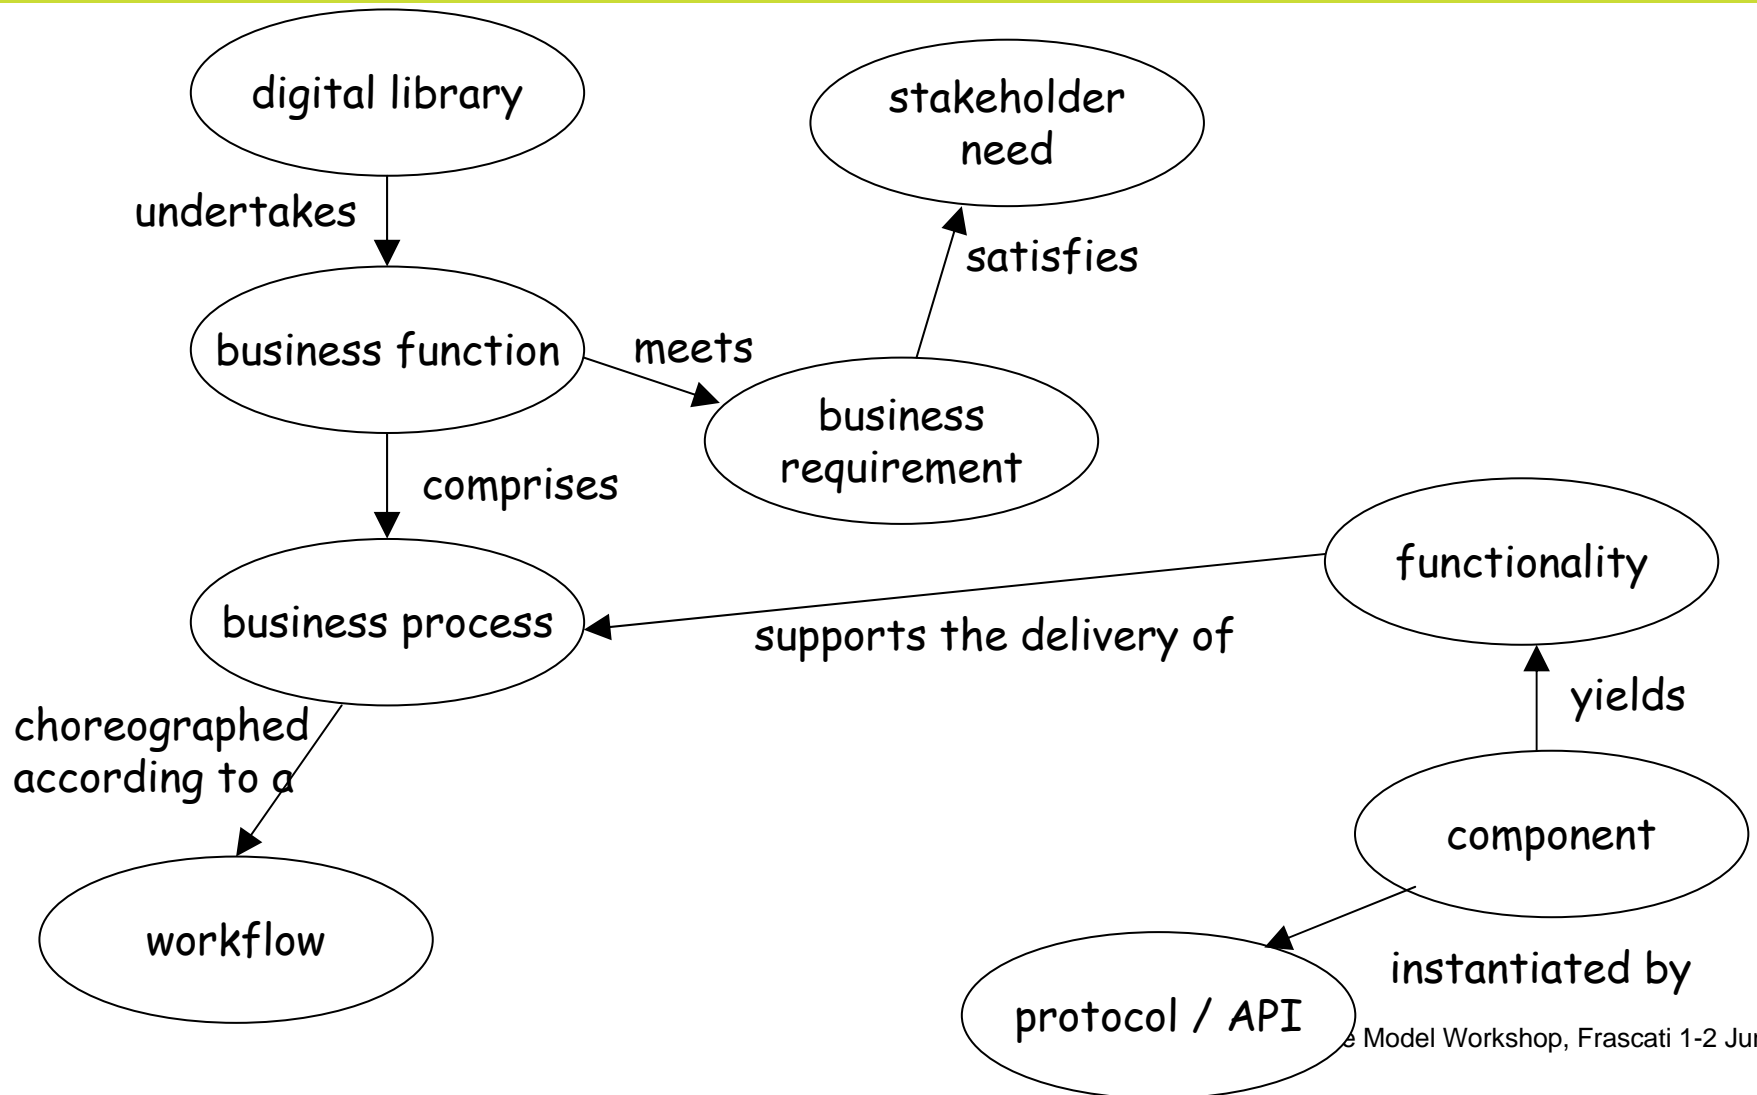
digital library

stakeholder need

undertakes

satisfies

business function

meets

business requirement

comprises

functionality

business process

supports the delivery of

yields

choreographed according to a

component

workflow

instantiated by

protocol / API

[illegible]e Model Workshop, Frascati 1-2 Ju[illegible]